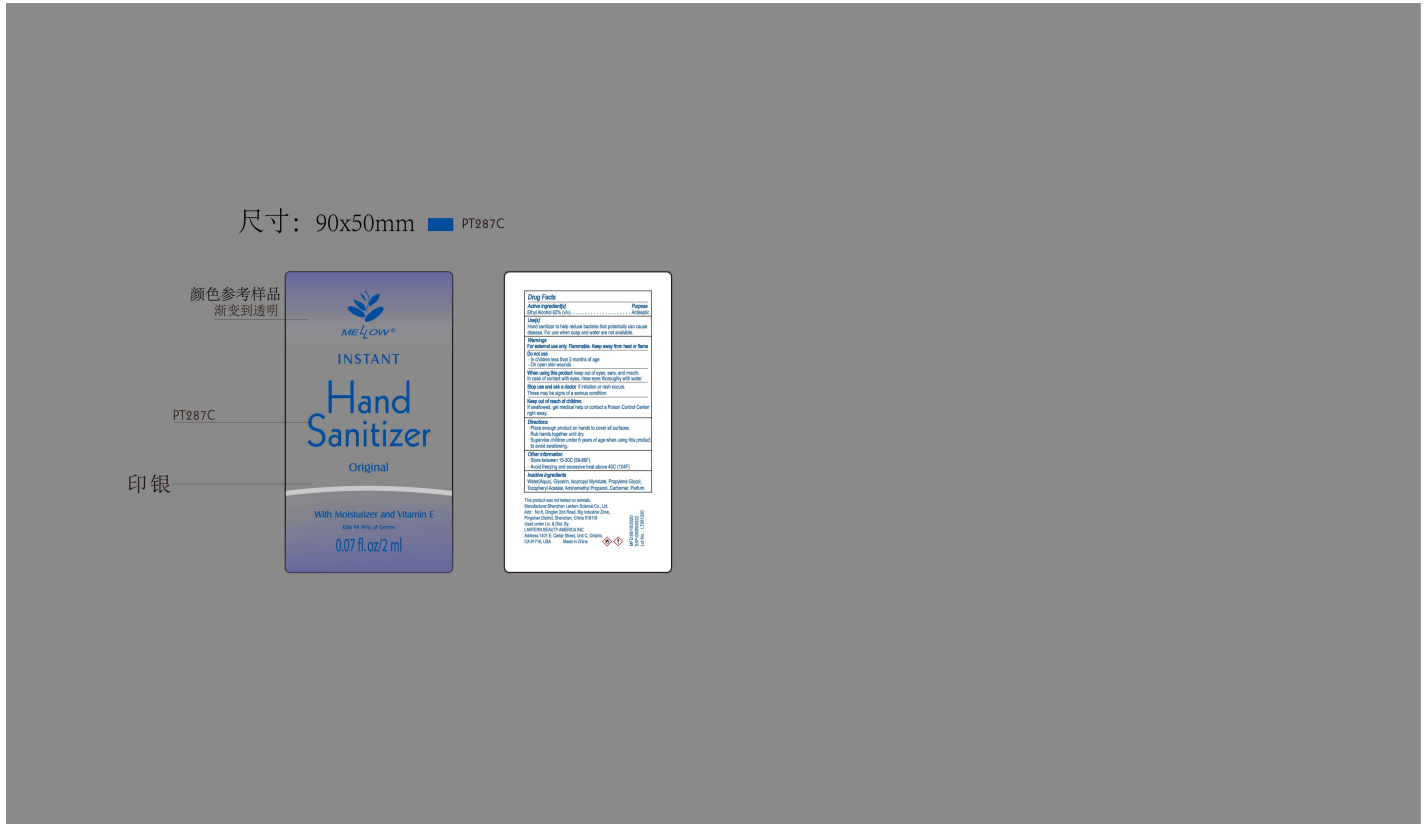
尺寸：90x50mm PT287C

颜色参考样品
渐变到透明

PT287C

印银

MELLOW®

INSTANT

Hand Sanitizer

Original

With Moisturizer and Vitamin E

Kills 99.99% of Germs

0.07 fl.oz/2 ml

Drug Facts
Active ingredient[s] Purpose
Ethyl Alcohol 62% (v/v)........................ Antiseptic
Use[s]
Hand sanitizer to help reduce bacteria that potentially can cause disease. For use when soap and water are not available.
Warnings
For external use only. Flammable. Keep away from heat or flame
Do not use
· In children less than 2 months of age
· On open skin wounds
When using this product keep out of eyes, ears, and mouth. In case of contact with eyes, rinse eyes thoroughly with water.
Stop use and ask a doctor if irritation or rash occurs. These may be signs of a serious condition.
Keep out of reach of children.
If swallowed, get medical help or contact a Poison Control Center right away.
Directions
· Place enough product on hands to cover all surfaces.
· Rub hands together until dry.
· Supervise children under 6 years of age when using this product to avoid swallowing.
Other information
· Store between 15-30C (59-86F)
· Avoid freezing and excessive heat above 40C (104F)
Inactive ingredients
Water(Aqua), Glycerin, Isopropyl Myristate, Propylene Glycol, Tocopheryl Acetate, Aminomethyl Propanol, Carbomer, Parfum

This product was not tested on animals.
Manufacturer:Shenzhen Lantern Science Co., Ltd.
Add.: No.6, Qingtian 3rd Road, Big Industrial Zone, Pingshan District, Shenzhen, China 518118
Used under Lic. & Dist. By:
LANTERN BEAUTY AMERICA INC
Address:1401 E. Cedar Street, Unit C, Ontario, CA 91716, USA Made in China

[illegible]
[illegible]
Lot No.: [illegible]